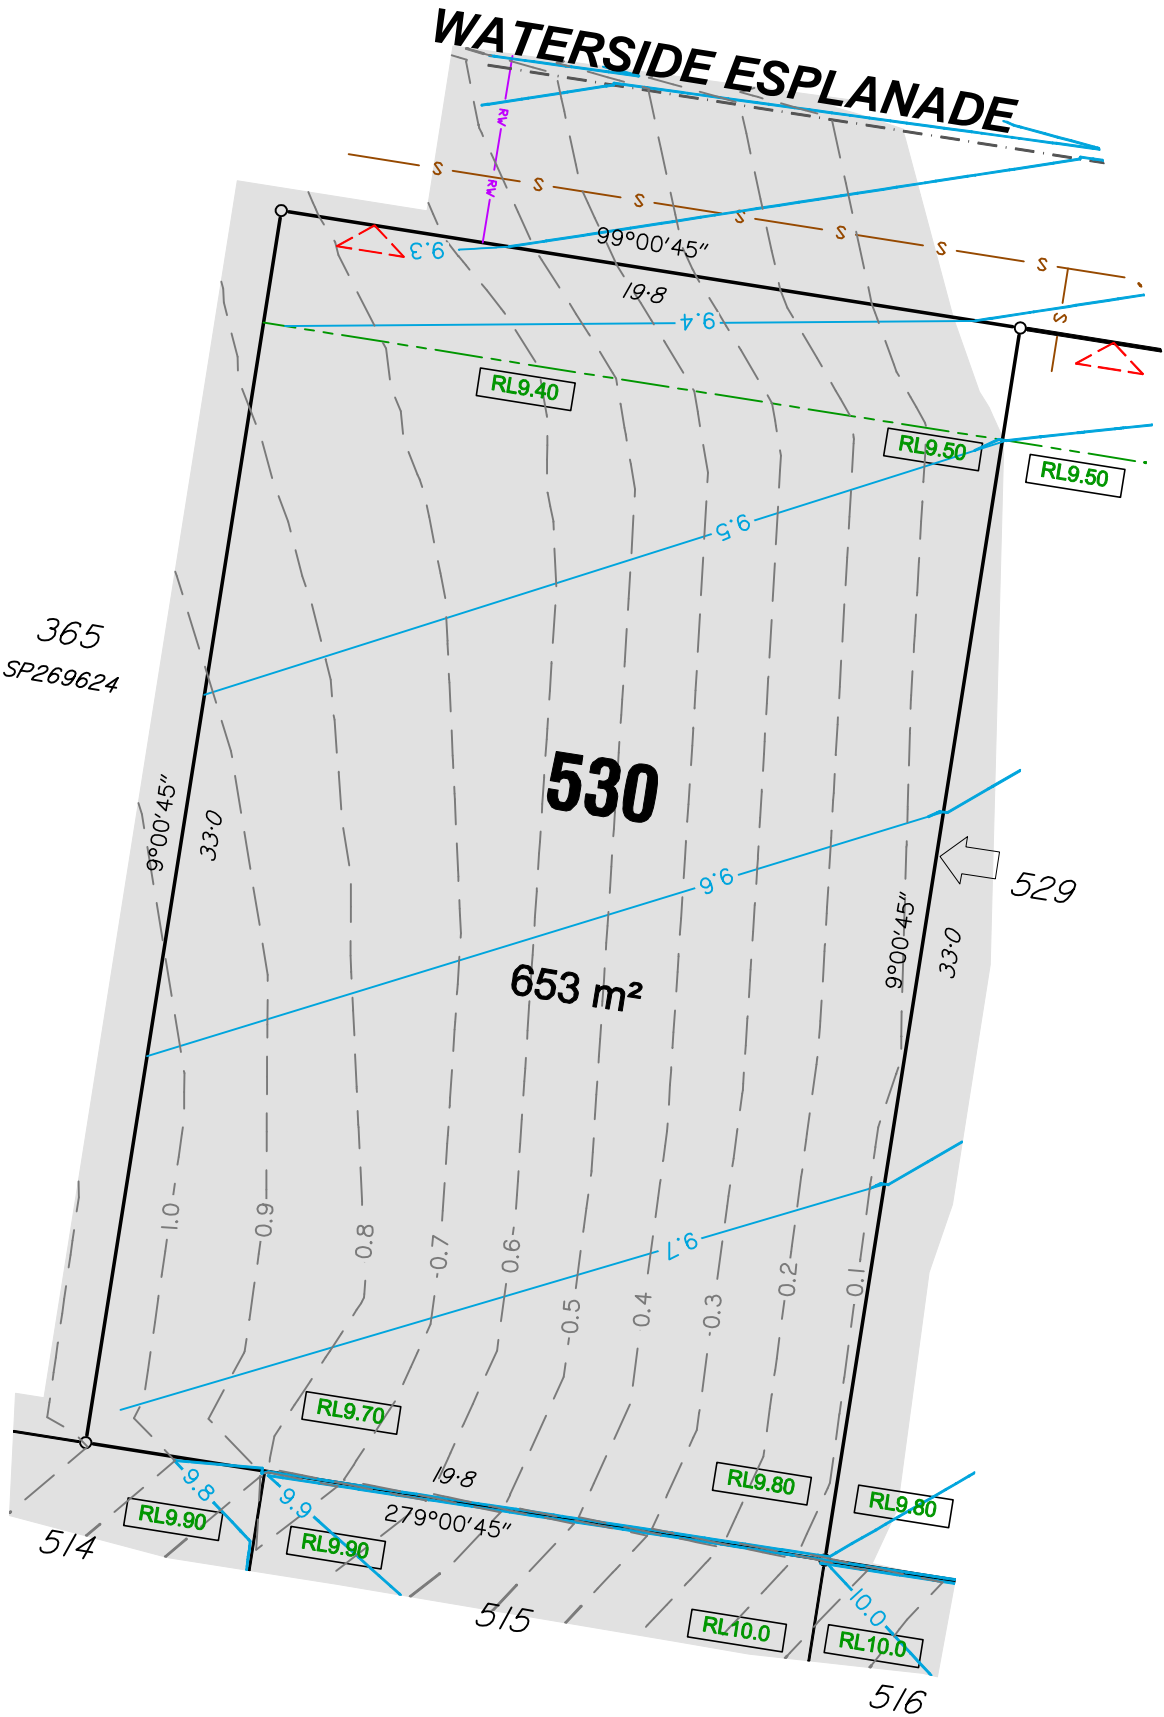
WATERSIDE ESPLANADE

RV
RV
S S S S S S S S
9.3
99°00'45"
19.8
9.4
RL9.40
RL9.50
RL9.50
9.5
365
SP269624
530
9°00'45"
33.0
9.6
529
653 m²
9°00'45"
33.0
1.0
0.9
0.8
0.7
0.6
0.5
0.4
0.3
0.2
0.1
9.7
RL9.70
RL9.80
RL9.80
19.8
279°00'45"
9.8
9.9
RL9.90
RL9.90
514
515
10.0
RL10.0
RL10.0
516